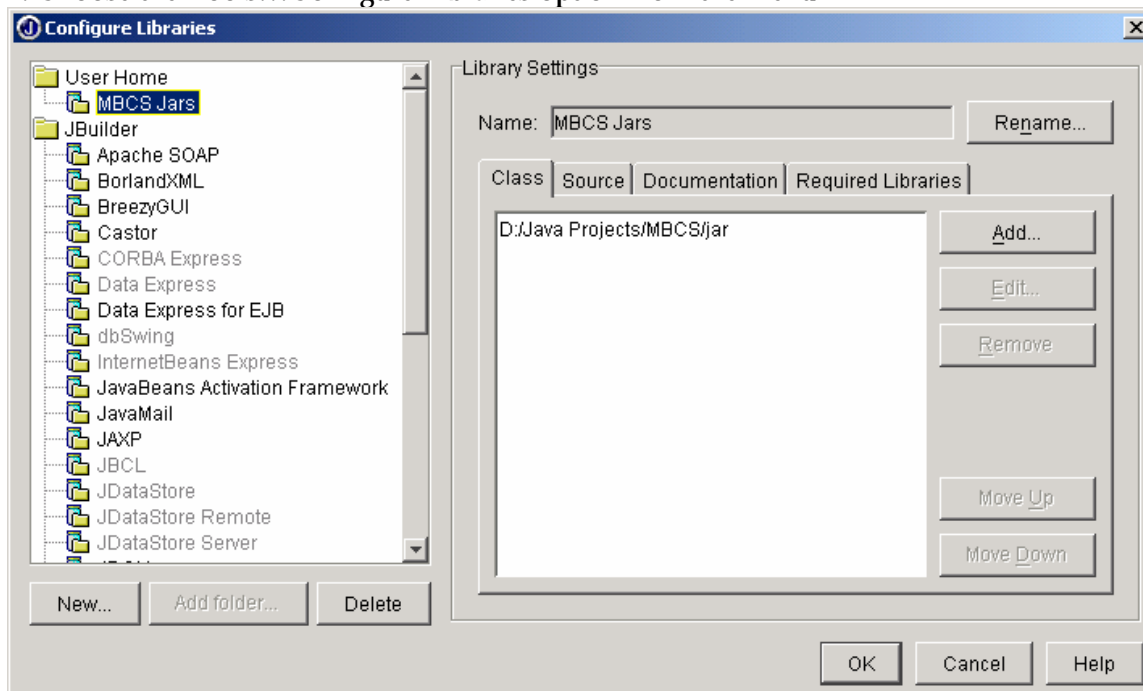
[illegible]

Configure Libraries

User Home
MBCS Jars
JBuilder
Apache SOAP
BorlandXML
BreezyGUI
Castor
CORBA Express
Data Express
Data Express for EJB
dbSwing
InternetBeans Express
JavaBeans Activation Framework
JavaMail
JAXP
JBCL
JDataStore
JDataStore Remote
JDataStore Server
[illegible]

New...
Add folder...
Delete

Library Settings
Name: MBCS Jars
Rename...

Class
Source
Documentation
Required Libraries

D:/Java Projects/MBCS/jar

Add...
Edit...
Remove
Move Up
Move Down

OK
Cancel
Help